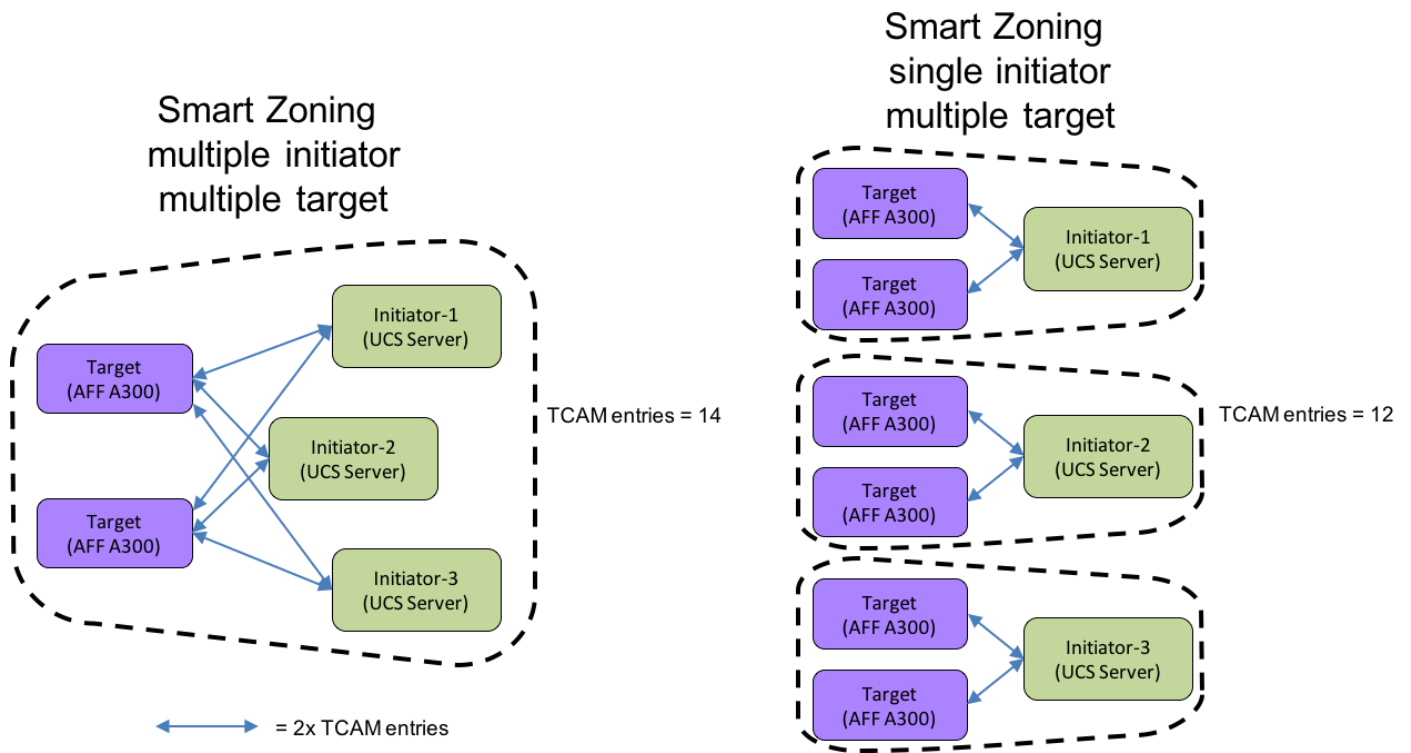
Smart Zoning
multiple initiator
multiple target

Initiator-1
(UCS Server)

Target
(AFF A300)

Initiator-2
(UCS Server)

Target
(AFF A300)

Initiator-3
(UCS Server)

TCAM entries = 14

= 2x TCAM entries

Smart Zoning
single initiator
multiple target

Target
(AFF A300)

Target
(AFF A300)

Initiator-1
(UCS Server)

Target
(AFF A300)

Target
(AFF A300)

Initiator-2
(UCS Server)

TCAM entries = 12

Target
(AFF A300)

Target
(AFF A300)

Initiator-3
(UCS Server)